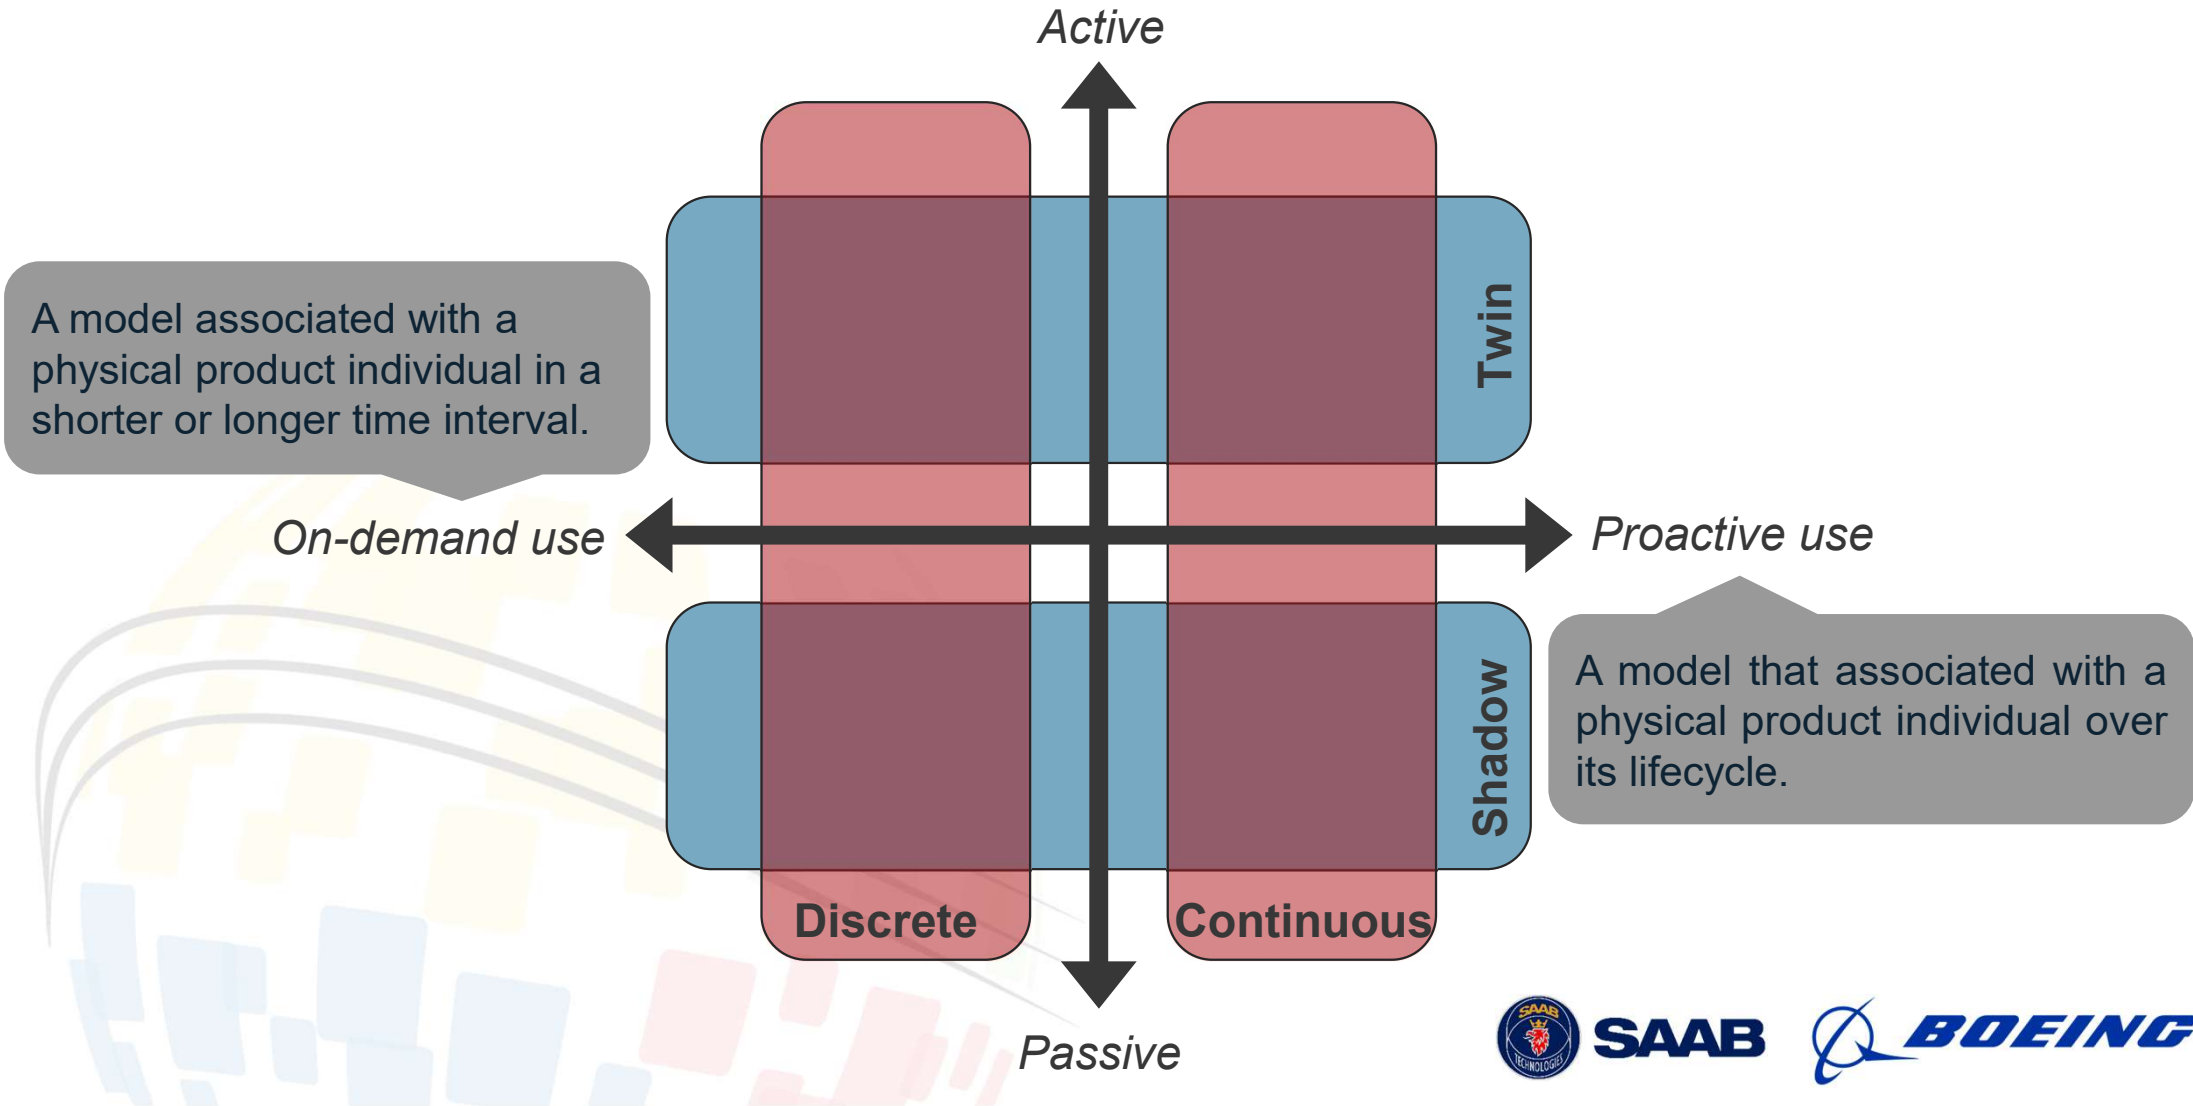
Active

A model associated with a physical product individual in a shorter or longer time interval.

Twin

On-demand use

Proactive use

Shadow

A model that associated with a physical product individual over its lifecycle.

Discrete

Continuous

Passive

SAAB TECHNOLOGIES

SAAB

BOEING